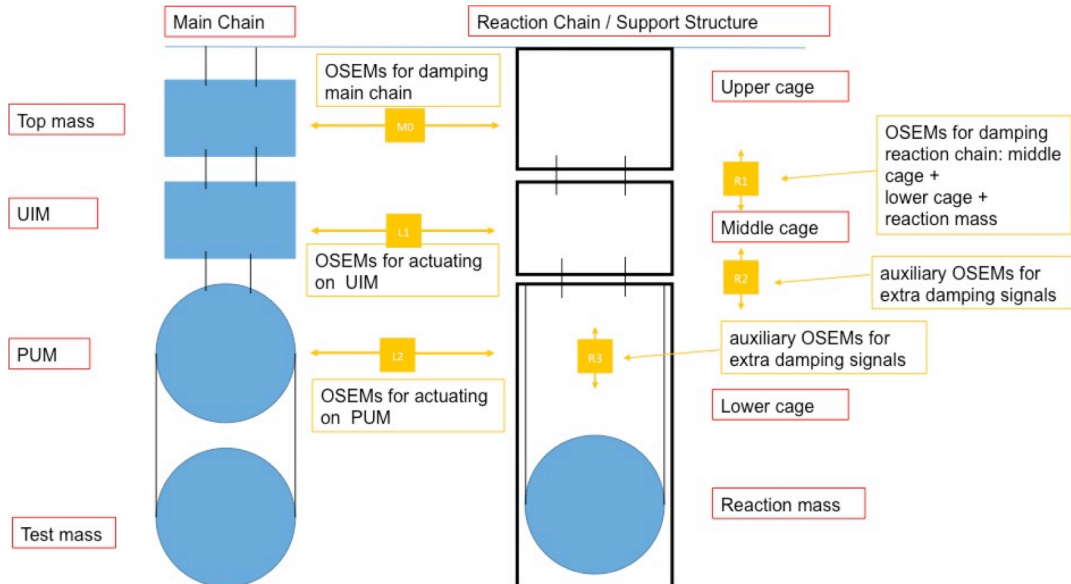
Main Chain

Reaction Chain / Support Structure

OSEMs for damping main chain

Upper cage

Top mass

M0

OSEMs for damping reaction chain: middle cage + lower cage + reaction mass

R1

UIM

L1

Middle cage

OSEMs for actuating on UIM

R2

auxiliary OSEMs for extra damping signals

auxiliary OSEMs for extra damping signals

PUM

L2

R3

OSEMs for actuating on PUM

Lower cage

Reaction mass

Test mass